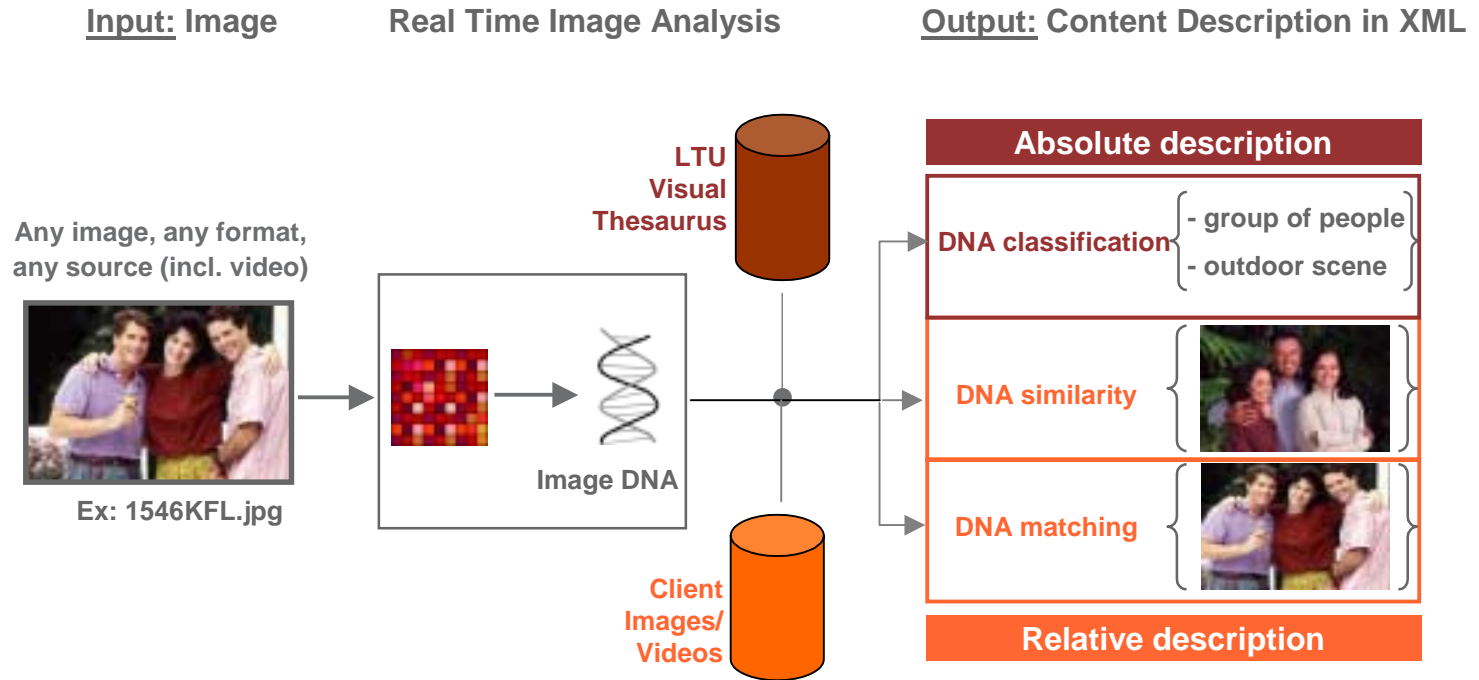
Input: Image

Real Time Image Analysis

Output: Content Description in XML

Any image, any format, any source (incl. video)

Ex: 1546KFL.jpg

Image DNA

LTU Visual Thesaurus

Client Images/ Videos

Absolute description

DNA classification

- group of people

- outdoor scene

DNA similarity

DNA matching

Relative description